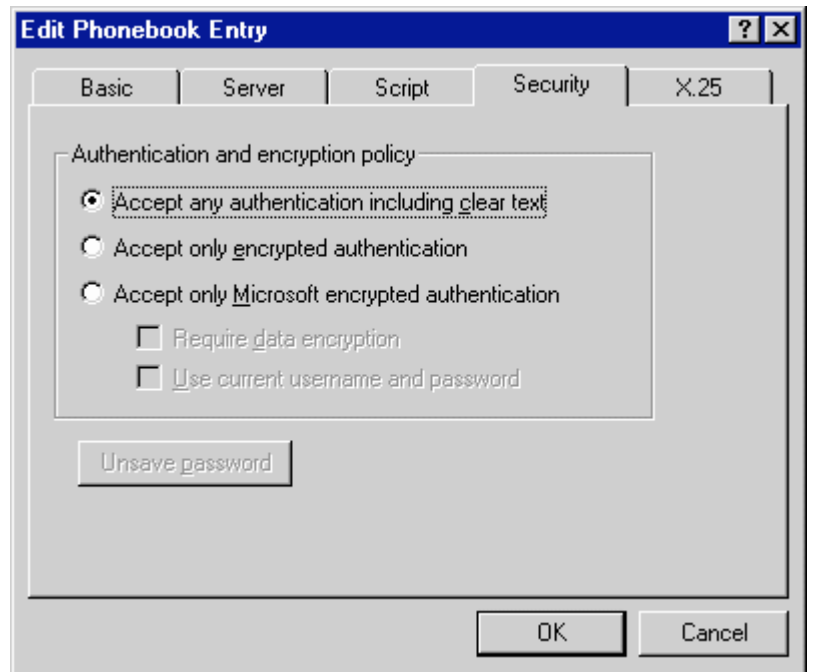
Edit Phonebook Entry

?

Basic

Server

Script

Security

X.25

Authentication and encryption policy

Accept any authentication including clear text

Accept only encrypted authentication

Accept only Microsoft encrypted authentication

Require data encryption

Use current username and password

Unsave password

OK

Cancel